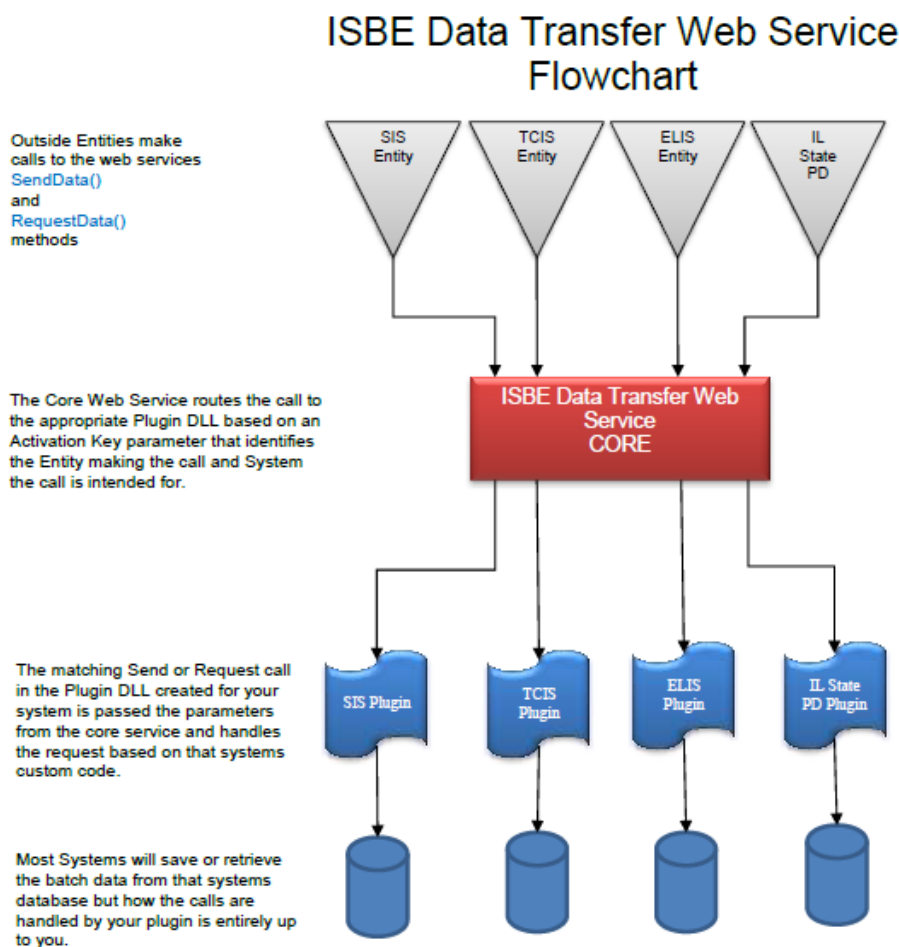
ISBE Data Transfer Web Service Flowchart

Outside Entities make calls to the web services SendData() and RequestData() methods

SIS Entity

TCIS Entity

ELIS Entity

IL State PD

The Core Web Service routes the call to the appropriate Plugin DLL based on an Activation Key parameter that identifies the Entity making the call and System the call is intended for.

ISBE Data Transfer Web Service CORE

The matching Send or Request call in the Plugin DLL created for your system is passed the parameters from the core service and handles the request based on that systems custom code.

SIS Plugin

TCIS Plugin

ELIS Plugin

IL State PD Plugin

Most Systems will save or retrieve the batch data from that systems database but how the calls are handled by your plugin is entirely up to you.